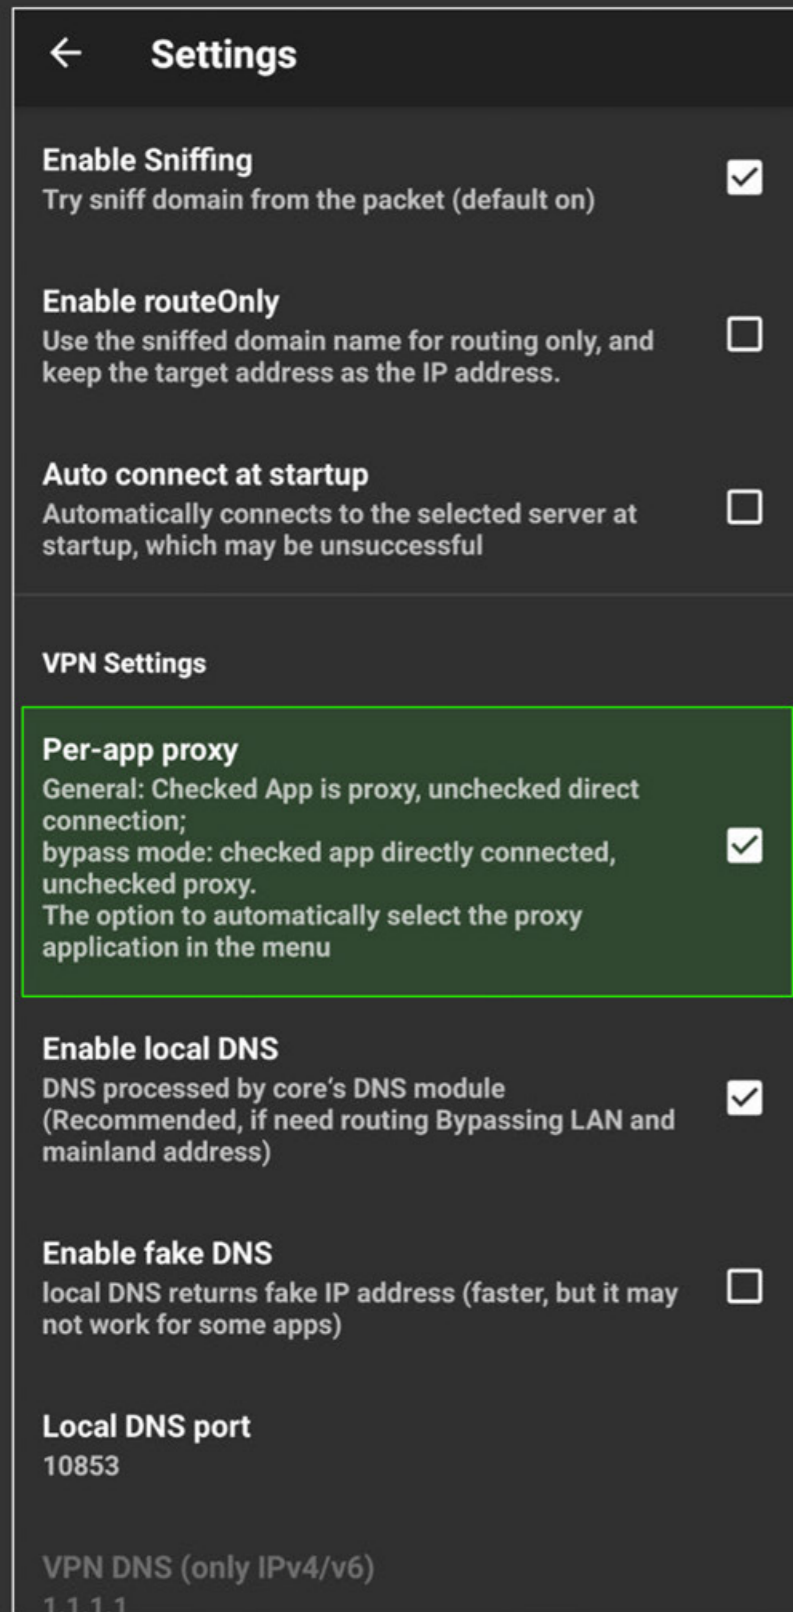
Settings

Enable Sniffing
Try sniff domain from the packet (default on)

Enable routeOnly
Use the sniffed domain name for routing only, and keep the target address as the IP address.

Auto connect at startup
Automatically connects to the selected server at startup, which may be unsuccessful

VPN Settings

Per-app proxy
General: Checked App is proxy, unchecked direct connection;
bypass mode: checked app directly connected, unchecked proxy.
The option to automatically select the proxy application in the menu

Enable local DNS
DNS processed by core's DNS module (Recommended, if need routing Bypassing LAN and mainland address)

Enable fake DNS
local DNS returns fake IP address (faster, but it may not work for some apps)

Local DNS port
10853

VPN DNS (only IPv4/v6)
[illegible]